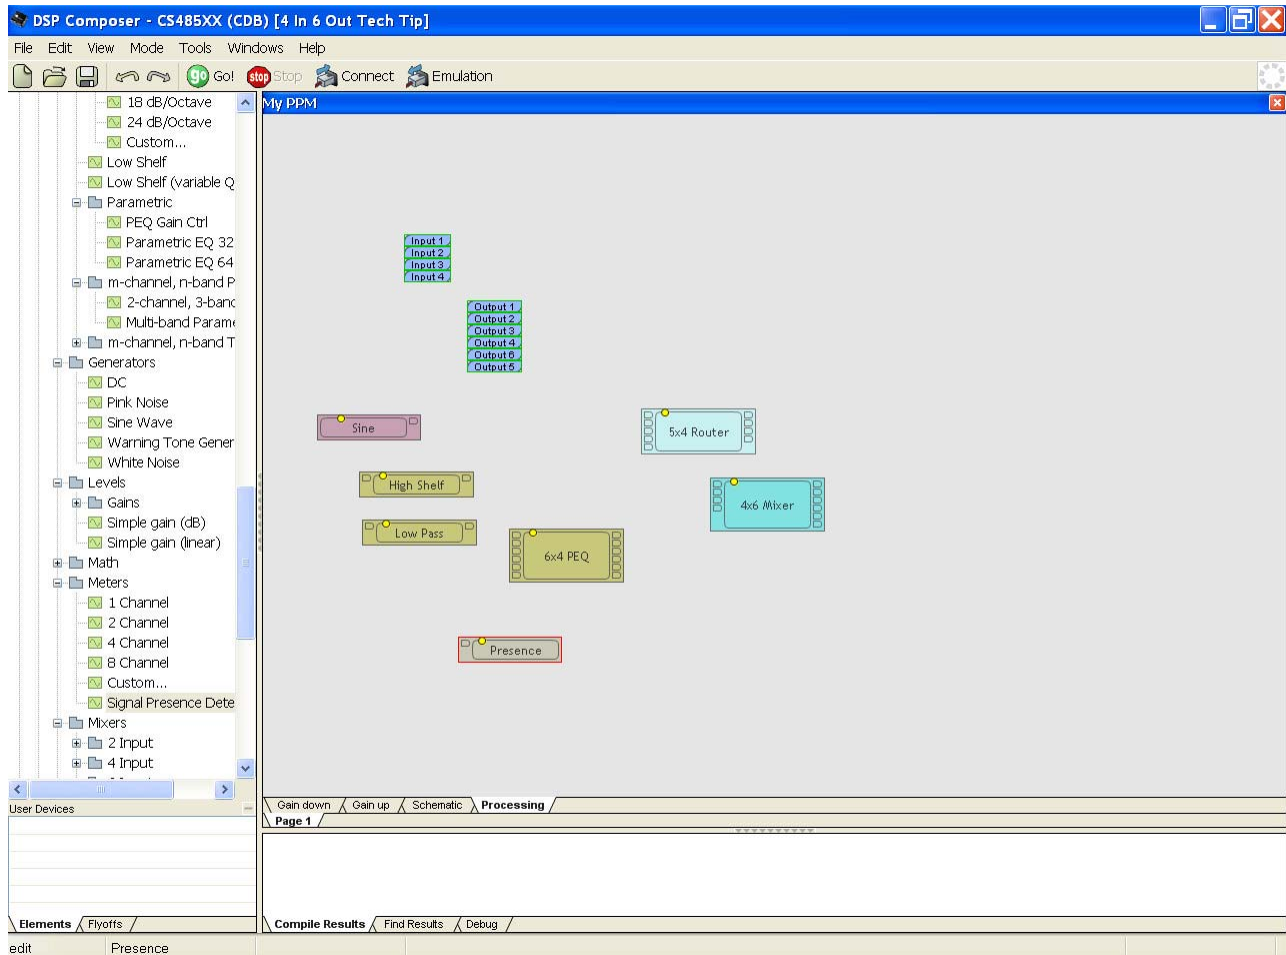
DSP Composer - CS485XX (CDB) [4 In 6 Out Tech Tip]

File Edit View Mode Tools Windows Help

Go! Stop Connect Emulation

18 dB/Octave
24 dB/Octave
Custom...
Low Shelf
Low Shelf (variable Q
Parametric
PEQ Gain Ctrl
Parametric EQ 32
Parametric EQ 64
m-channel, n-band P
2-channel, 3-banc
Multi-band Parame
m-channel, n-band T
Generators
DC
Pink Noise
Sine Wave
Warning Tone Gener
White Noise
Levels
Gains
Simple gain (dB)
Simple gain (linear)
Math
Meters
1 Channel
2 Channel
4 Channel
8 Channel
Custom...
Signal Presence Dete
Mixers
2 Input
4 Input

User Devices

Elements Flyoffs

My PPM

Input 1
Input 2
Input 3
Input 4

Output 1
Output 2
Output 3
Output 4
Output 6
Output 5

Sine

5x4 Router

High Shelf

4x6 Mixer

Low Pass

6x4 PEQ

Presence

Gain down Gain up Schematic Processing

Page 1

Compile Results Find Results Debug

edit Presence